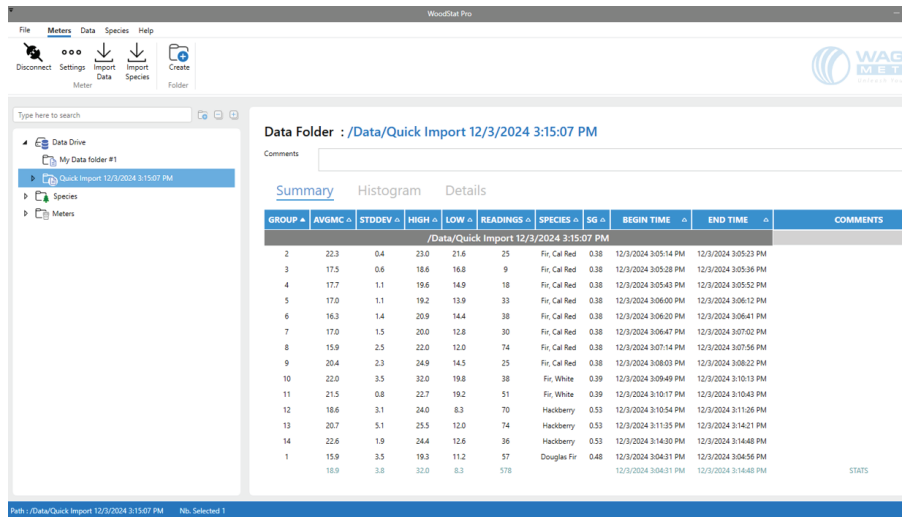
WoodStat Pro

File Meters Data Species Help

Disconnect Settings Import Data Import Species Create

Meter Folder

WAG MET

Type here to search

Data Drive
My Data folder #1
Quick Import 12/3/2024 3:15:07 PM
Species
Meters

Data Folder : /Data/Quick Import 12/3/2024 3:15:07 PM

Comments

Summary Histogram Details

| GROUP | AVGMC | STDDEV | HIGH | LOW | READINGS | SPECIES | SG | BEGIN TIME | END TIME | COMMENTS |
|---|---|---|---|---|---|---|---|---|---|---|
| /Data/Quick Import 12/3/2024 3:15:07 PM | | | | | | | | | | |
| 2 | 22.3 | 0.4 | 23.0 | 21.6 | 25 | Fir, Cal Red | 0.38 | 12/3/2024 3:05:14 PM | 12/3/2024 3:05:23 PM | |
| 3 | 17.5 | 0.6 | 18.6 | 16.8 | 9 | Fir, Cal Red | 0.38 | 12/3/2024 3:05:28 PM | 12/3/2024 3:05:36 PM | |
| 4 | 17.7 | 1.1 | 19.6 | 14.9 | 18 | Fir, Cal Red | 0.38 | 12/3/2024 3:05:43 PM | 12/3/2024 3:05:52 PM | |
| 5 | 17.0 | 1.1 | 19.2 | 13.9 | 33 | Fir, Cal Red | 0.38 | 12/3/2024 3:06:00 PM | 12/3/2024 3:06:12 PM | |
| 6 | 16.3 | 1.4 | 20.9 | 14.4 | 38 | Fir, Cal Red | 0.38 | 12/3/2024 3:06:20 PM | 12/3/2024 3:06:41 PM | |
| 7 | 17.0 | 1.5 | 20.0 | 12.8 | 30 | Fir, Cal Red | 0.38 | 12/3/2024 3:06:47 PM | 12/3/2024 3:07:02 PM | |
| 8 | 15.9 | 2.5 | 22.0 | 12.0 | 74 | Fir, Cal Red | 0.38 | 12/3/2024 3:07:14 PM | 12/3/2024 3:07:56 PM | |
| 9 | 20.4 | 2.3 | 24.9 | 14.5 | 25 | Fir, Cal Red | 0.38 | 12/3/2024 3:08:03 PM | 12/3/2024 3:08:22 PM | |
| 10 | 22.0 | 3.5 | 32.0 | 19.8 | 38 | Fir, White | 0.39 | 12/3/2024 3:09:49 PM | 12/3/2024 3:10:13 PM | |
| 11 | 21.5 | 0.8 | 22.7 | 19.2 | 51 | Fir, White | 0.39 | 12/3/2024 3:10:17 PM | 12/3/2024 3:10:43 PM | |
| 12 | 18.6 | 3.1 | 24.0 | 8.3 | 70 | Hackberry | 0.53 | 12/3/2024 3:10:54 PM | 12/3/2024 3:11:26 PM | |
| 13 | 20.7 | 5.1 | 25.5 | 12.0 | 74 | Hackberry | 0.53 | 12/3/2024 3:11:35 PM | 12/3/2024 3:14:21 PM | |
| 14 | 22.6 | 1.9 | 24.4 | 12.6 | 36 | Hackberry | 0.53 | 12/3/2024 3:14:30 PM | 12/3/2024 3:14:48 PM | |
| 1 | 15.9 | 3.5 | 19.3 | 11.2 | 57 | Douglas Fir | 0.48 | 12/3/2024 3:04:31 PM | 12/3/2024 3:04:56 PM | |
| | 18.9 | 3.8 | 32.0 | 8.3 | 578 | | | 12/3/2024 3:04:31 PM | 12/3/2024 3:14:48 PM | STATS |

Path : /Data/Quick Import 12/3/2024 3:15:07 PM Nb. Selected 1